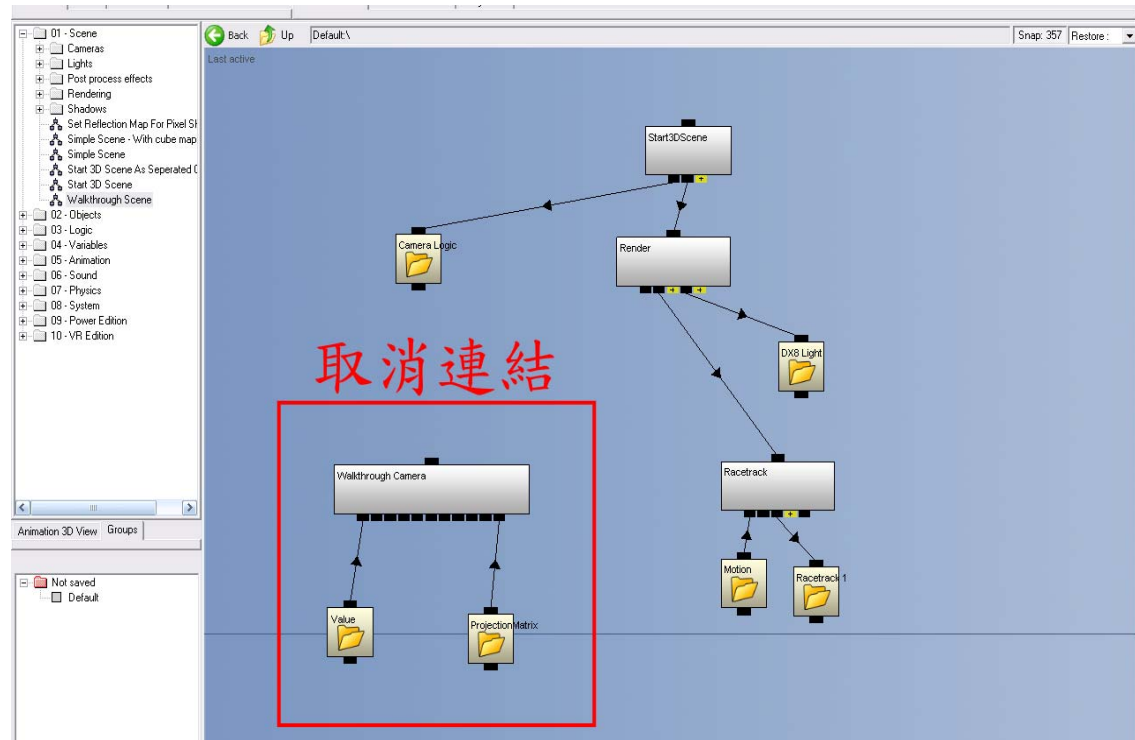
01 - Scene
Cameras
Lights
Post process effects
Rendering
Shadows
Set Reflection Map For Pixel Sh
Simple Scene - With cube map
Simple Scene
Start 3D Scene As Seperated (
Start 3D Scene
Walkthrough Scene
02 - Objects
03 - Logic
04 - Variables
05 - Animation
06 - Sound
07 - Physics
08 - System
09 - Power Edition
10 - VR Edition

Animation 3D View
Groups

Not saved
Default

Back
Up
Default:\
Snap: 357
Restore :
Last active

Start3DScene
Camera Logic
Render
DX8 Light
取消連結
Walkthrough Camera
Racetrack
Motion
Racetrack 1
Value
Projection Matrix